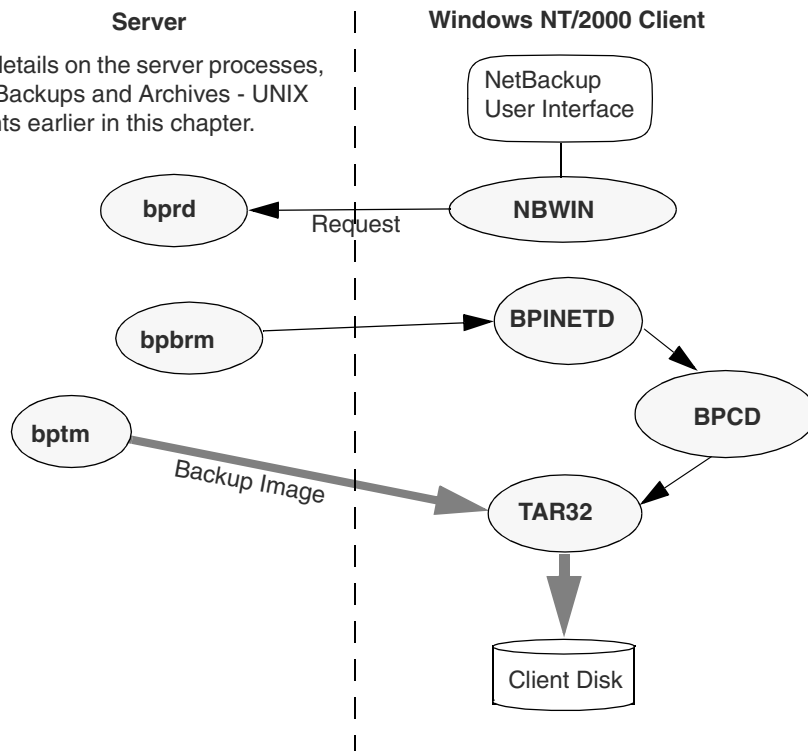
Server

Windows NT/2000 Client

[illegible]details on the server processes, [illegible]Backups and Archives - UNIX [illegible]ts earlier in this chapter.

NetBackup User Interface

bprd

Request

NBWIN

bpbrm

BPINETD

BPCD

bptm

Backup Image

TAR32

Client Disk